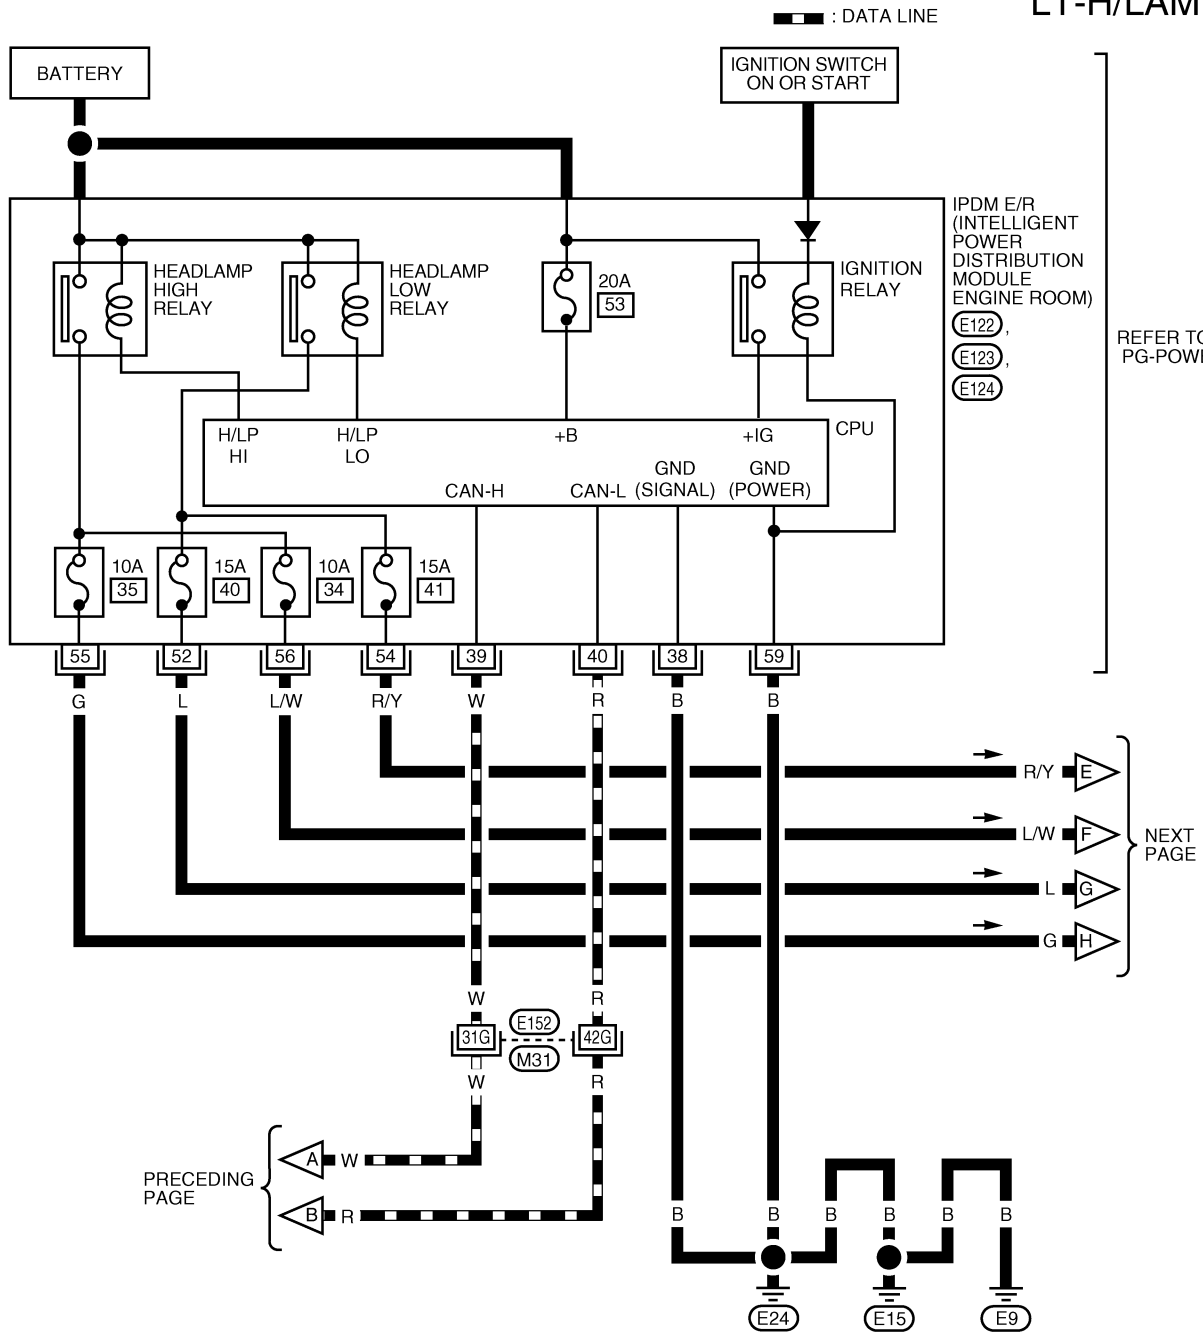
: DATA LINE

LT-H/LAM

BATTERY

IGNITION SWITCH ON OR START

IPDM E/R (INTELLIGENT POWER DISTRIBUTION MODULE ENGINE ROOM)
E122,
E123,
E124

REFER TO PG-POWE

HEADLAMP HIGH RELAY

HEADLAMP LOW RELAY

20A
53

IGNITION RELAY

H/LP HI

H/LP LO

+B

+IG

CPU

CAN-H

CAN-L

GND (SIGNAL)

GND (POWER)

10A
35

15A
40

10A
34

15A
41

55
52
56
54
39
40
38
59

G
L
L/W
R/Y
W
R
B
B

R/Y
E

L/W
F

L
G

G
H

NEXT PAGE

W
R

31G
E152
M31
42G

W
R

PRECEDING PAGE

A
W

B
R

B
B
B
B
B
B

E24
E15
E9